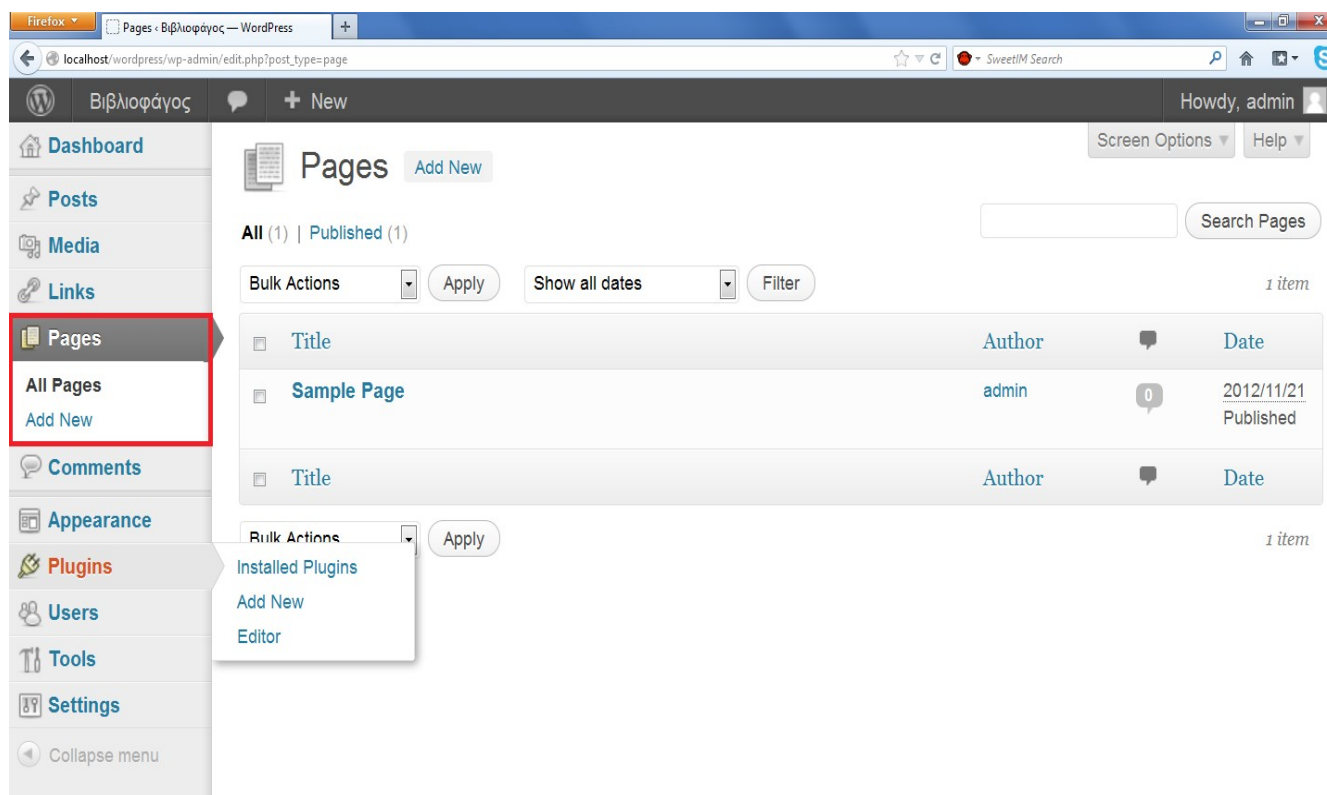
Firefox
Pages ‹ Βιβλιοφάγος — WordPress
+
localhost/wordpress/wp-admin/edit.php?post_type=page
SweetIM Search
Βιβλιοφάγος
+ New
Howdy, admin

Dashboard
Posts
Media
Links
Pages
All Pages
Add New
Comments
Appearance
Plugins
Users
Tools
Settings
Collapse menu

Installed Plugins
Add New
Editor

Screen Options
Help

Pages Add New

All (1) | Published (1)

Search Pages

Bulk Actions
Apply
Show all dates
Filter
1 item

| | Title | Author | | Date |
|---|---|---|---|---|
| | Sample Page | admin | 0 | 2012/11/21 Published |
| | Title | Author | | Date |

Bulk Actions
Apply
1 item